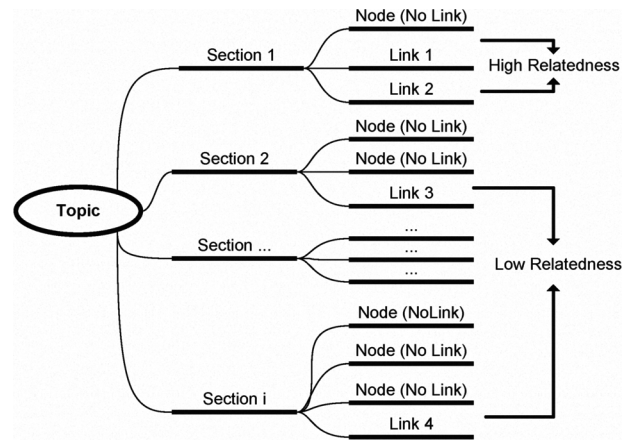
Topic

Section 1

Node (No Link)

Link 1

Link 2

High Relatedness

Section 2

Node (No Link)

Node (No Link)

Link 3

Section ...

...

...

...

Low Relatedness

Section i

Node (NoLink)

Node (No Link)

Node (No Link)

Link 4